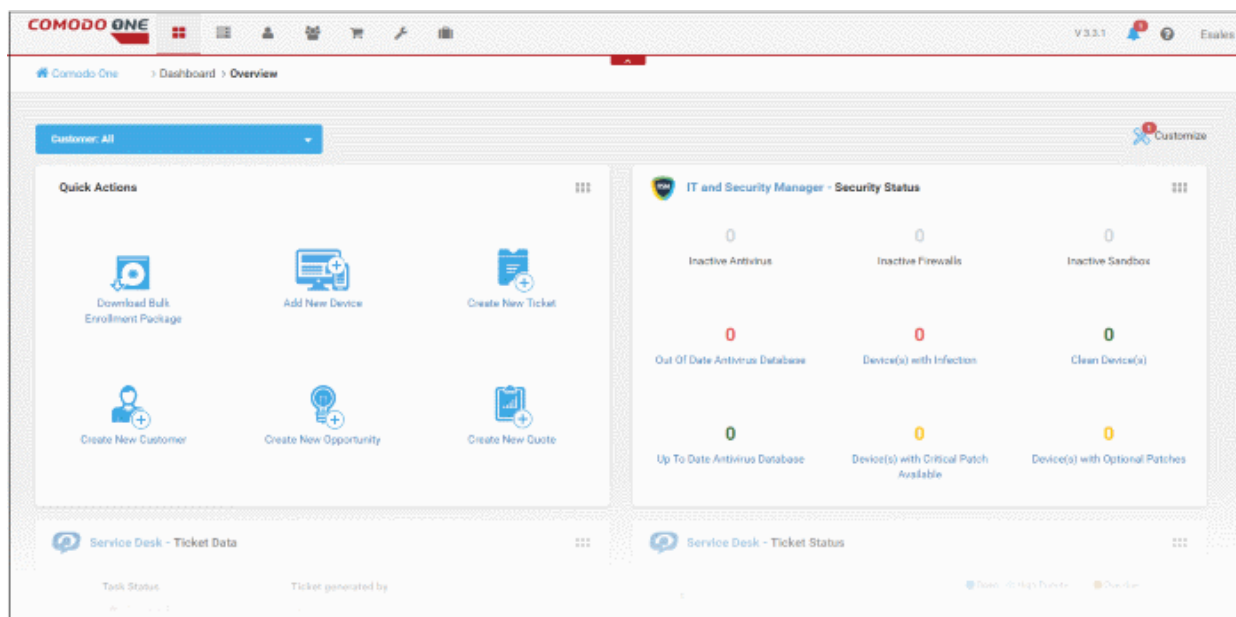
COMODO ONE

V 3.3.1 1 Esales

Comodo One › Dashboard › Overview

Customer: All

1 Customize

Quick Actions

Download Bulk Enrollment Package

Add New Device

Create New Ticket

Create New Customer

Create New Opportunity

Create New Quote

ITSM IT and Security Manager - Security Status

0
Inactive Antivirus

0
Inactive Firewalls

0
Inactive Sandbox

0
Out Of Date Antivirus Database

0
Device(s) with Infection

0
Clean Device(s)

0
Up To Date Antivirus Database

0
Device(s) with Critical Patch Available

0
Device(s) with Optional Patches

Service Desk - Ticket Data

Task Status

Ticket generated by

Service Desk - Ticket Status

Open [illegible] High Priority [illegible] Overdue